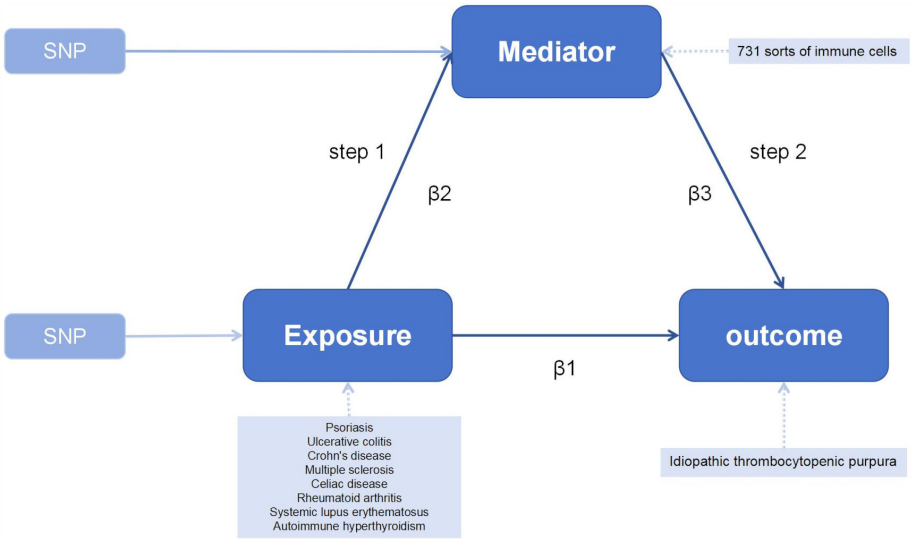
SNP

Mediator

731 sorts of immune cells

step 1

β2

step 2

β3

SNP

Exposure

β1

outcome

Psoriasis
Ulcerative colitis
Crohn's disease
Multiple sclerosis
Celiac disease
Rheumatoid arthritis
Systemic lupus erythematosus
Autoimmune hyperthyroidism

Idiopathic thrombocytopenic purpura